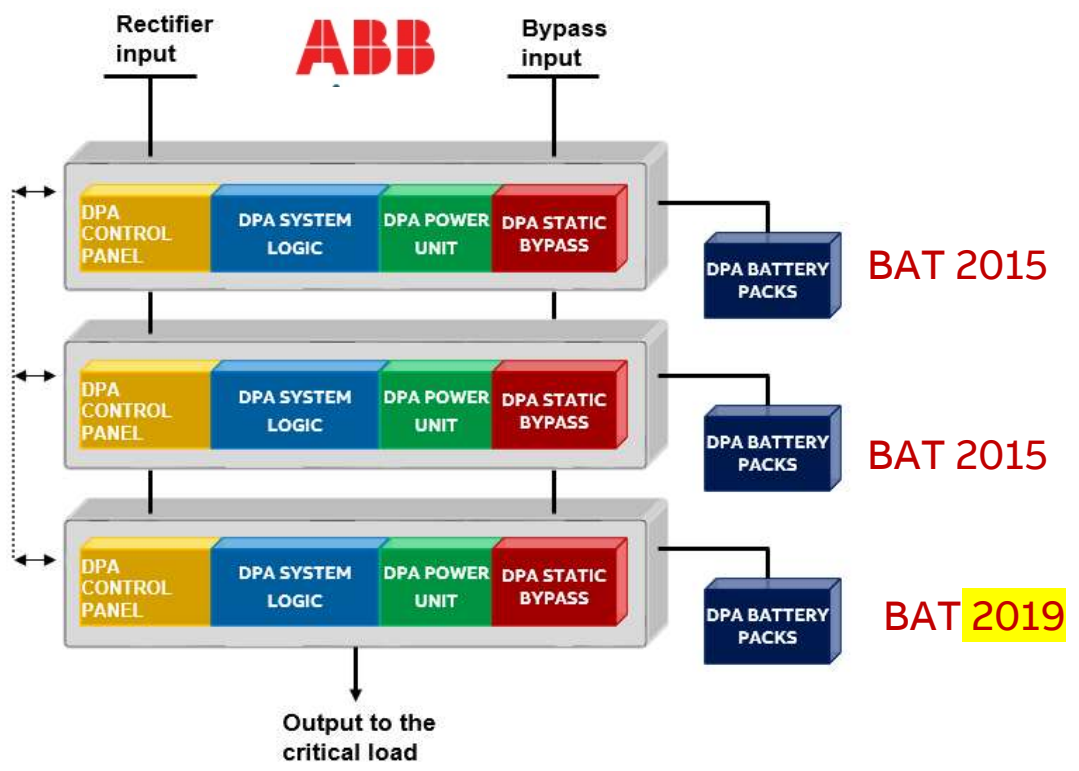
Rectifier input

ABB

Bypass input

DPA CONTROL PANEL

DPA SYSTEM LOGIC

DPA POWER UNIT

DPA STATIC BYPASS

DPA BATTERY PACKS

BAT 2015

DPA CONTROL PANEL

DPA SYSTEM LOGIC

DPA POWER UNIT

DPA STATIC BYPASS

DPA BATTERY PACKS

BAT 2015

DPA CONTROL PANEL

DPA SYSTEM LOGIC

DPA POWER UNIT

DPA STATIC BYPASS

DPA BATTERY PACKS

BAT 2019

Output to the critical load